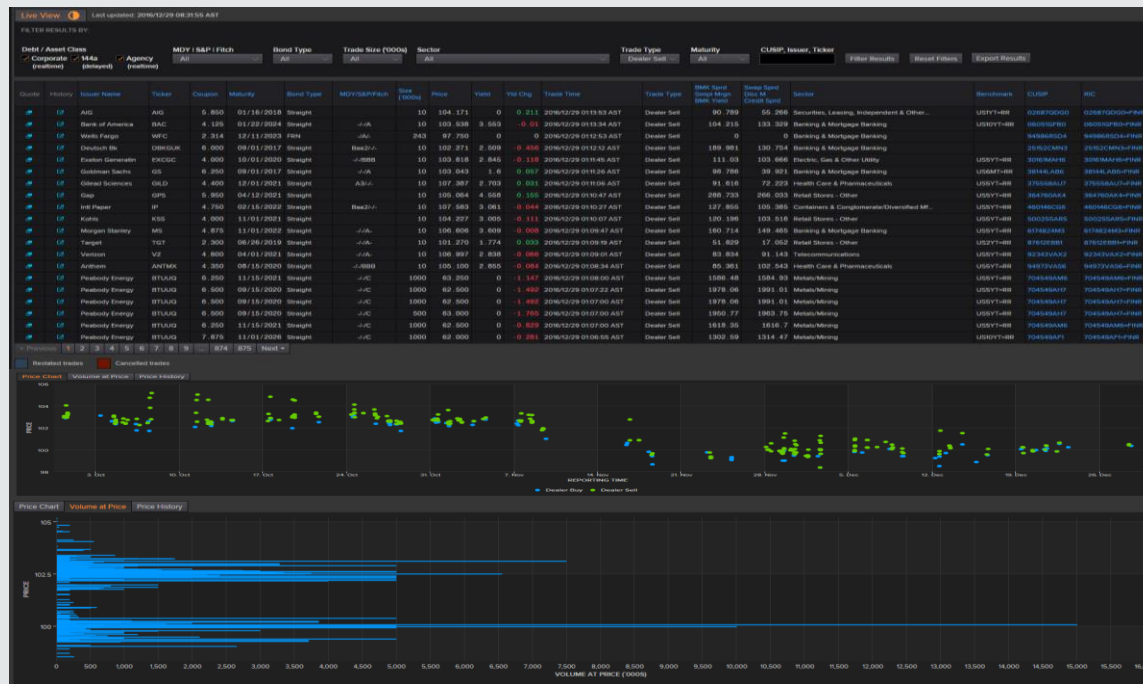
Live View Last updated: 2016/12/29 08:31:55 AST

FILTER RESULTS BY:

Debt / Asset Class
Corporate (realtime) 144a (delayed) Agency (realtime)

MDY | S&P | Fitch
All

Bond Type
All

Trade Size ('000s)
All

Sector
All

Trade Type
Dealer Sell

Maturity
All

CUSIP, Issuer, Ticker

Filter Results Reset Filters Export Results

| Quote | History | Issuer Name | Ticker | Coupon | Maturity | Bond Type | MDY/S&P/Fitch | Size ('000s) | Price | Yield | Yld Chg | Trade Time | Trade Type | BMK Sprd Swap Mrgn BMK Yield | Swap Sprd Disc M Credit Sprd | Sector | Benchmark | CUSIP | RIC |
|---|---|---|---|---|---|---|---|---|---|---|---|---|---|---|---|---|---|---|---|
| | | AIG | AIG | 5.850 | 01/16/2018 | Straight | | 10 | 104.171 | 0 | 0.211 | 2016/12/29 01:13:53 AST | Dealer Sell | 90.789 | 55.266 | Securities, Leasing, Independent & Other... | US1YT=RR | 026874DG0 | 026874DG0=FINR |
| | | Bank of America | BAC | 4.125 | 01/22/2024 | Straight | -/-/A | 10 | 103.538 | 3.553 | -0.01 | 2016/12/29 01:13:34 AST | Dealer Sell | 104.215 | 133.329 | Banking & Mortgage Banking | US10YT=RR | 06051GFB0 | 06051GFB0=FINR |
| | | Wells Fargo | WFC | 2.314 | 12/11/2023 | FRN | -/A/- | 243 | 97.750 | 0 | 0 | 2016/12/29 01:12:53 AST | Dealer Sell | 0 | 0 | Banking & Mortgage Banking | | 94988J5D4 | 94988J5D4=FINR |
| | | Deutsch Bk | DBKGUK | 6.000 | 09/01/2017 | Straight | Baa2/-/- | 10 | 102.271 | 2.509 | -0.456 | 2016/12/29 01:12:12 AST | Dealer Sell | 189.981 | 130.754 | Banking & Mortgage Banking | | 25152CMN3 | 25152CMN3=FINR |
| | | Exelon Generatn | EXCGC | 4.000 | 10/01/2020 | Straight | -/-/BBB | 10 | 103.818 | 2.845 | -0.118 | 2016/12/29 01:11:45 AST | Dealer Sell | 111.03 | 103.666 | Electric, Gas & Other Utility | US5YT=RR | 30161MAH6 | 30161MAH6=FINR |
| | | Goldman Sachs | GS | 6.250 | 09/01/2017 | Straight | -/-/A | 10 | 103.043 | 1.6 | 0.087 | 2016/12/29 01:11:26 AST | Dealer Sell | 98.786 | 39.921 | Banking & Mortgage Banking | US6MT=RR | 38141LAB6 | 38141LAB6=FINR |
| | | Gilead Sciences | GILD | 4.400 | 12/01/2021 | Straight | A3/-/- | 10 | 107.387 | 2.703 | 0.031 | 2016/12/29 01:11:06 AST | Dealer Sell | 91.616 | 72.223 | Health Care & Pharmaceuticals | US5YT=RR | 375558AU7 | 375558AU7=FINR |
| | | Gap | GPS | 5.950 | 04/12/2021 | Straight | | 10 | 105.064 | 4.558 | 0.155 | 2016/12/29 01:10:47 AST | Dealer Sell | 208.733 | 266.033 | Retail Stores - Other | US5YT=RR | 364760AK4 | 364760AK4=FINR |
| | | Intl Paper | IP | 4.750 | 02/15/2022 | Straight | Baa2/-/- | 10 | 107.583 | 3.061 | -0.044 | 2016/12/29 01:10:27 AST | Dealer Sell | 127.855 | 105.385 | Containers & Conglomerate/Diversified Mf... | US5YT=RR | 460146CG6 | 460146CG6=FINR |
| | | Kohls | KSS | 4.000 | 11/01/2021 | Straight | | 10 | 104.227 | 3.005 | -0.111 | 2016/12/29 01:10:07 AST | Dealer Sell | 120.198 | 103.516 | Retail Stores - Other | US5YT=RR | 500255AR5 | 500255AR5=FINR |
| | | Morgan Stanley | MS | 4.875 | 11/01/2022 | Straight | -/-/A- | 10 | 106.808 | 3.609 | -0.008 | 2016/12/29 01:09:47 AST | Dealer Sell | 160.714 | 149.465 | Banking & Mortgage Banking | US5YT=RR | 6174824M3 | 6174824M3=FINR |
| | | Target | TGT | 2.300 | 06/26/2019 | Straight | -/-/A- | 10 | 101.270 | 1.774 | 0.033 | 2016/12/29 01:09:19 AST | Dealer Sell | 51.829 | 17.052 | Retail Stores - Other | US2YT=RR | 87612EBB1 | 87612EBB1=FINR |
| | | Verizon | VZ | 4.600 | 04/01/2021 | Straight | -/-/A- | 10 | 106.997 | 2.838 | -0.086 | 2016/12/29 01:09:01 AST | Dealer Sell | 83.834 | 91.143 | Telecommunications | US5YT=RR | 92343VAX2 | 92343VAX2=FINR |
| | | Anthem | ANTMX | 4.350 | 08/15/2020 | Straight | -/-/BBB | 10 | 105.100 | 2.855 | -0.084 | 2016/12/29 01:08:34 AST | Dealer Sell | 85.361 | 102.543 | Health Care & Pharmaceuticals | US5YT=RR | 94973VAS6 | 94973VAS6=FINR |
| | | Peabody Energy | BTUUQ | 6.250 | 11/15/2021 | Straight | -/-/C | 1000 | 63.250 | 0 | -1.147 | 2016/12/29 01:08:00 AST | Dealer Sell | 1586.48 | 1584.93 | Metals/Mining | US5YT=RR | 704549AM6 | 704549AM6=FINR |
| | | Peabody Energy | BTUUQ | 6.500 | 09/15/2020 | Straight | -/-/C | 1000 | 62.500 | 0 | -1.492 | 2016/12/29 01:07:22 AST | Dealer Sell | 1978.06 | 1991.01 | Metals/Mining | US5YT=RR | 704549AH7 | 704549AH7=FINR |
| | | Peabody Energy | BTUUQ | 6.500 | 09/15/2020 | Straight | -/-/C | 1000 | 62.500 | 0 | -1.492 | 2016/12/29 01:07:00 AST | Dealer Sell | 1978.06 | 1991.01 | Metals/Mining | US5YT=RR | 704549AH7 | 704549AH7=FINR |
| | | Peabody Energy | BTUUQ | 6.500 | 09/15/2020 | Straight | -/-/C | 500 | 63.000 | 0 | -1.765 | 2016/12/29 01:07:00 AST | Dealer Sell | 1950.77 | 1963.75 | Metals/Mining | US5YT=RR | 704549AH7 | 704549AH7=FINR |
| | | Peabody Energy | BTUUQ | 6.250 | 11/15/2021 | Straight | -/-/C | 1000 | 62.500 | 0 | -0.829 | 2016/12/29 01:07:00 AST | Dealer Sell | 1618.35 | 1616.7 | Metals/Mining | US5YT=RR | 704549AM6 | 704549AM6=FINR |
| | | Peabody Energy | BTUUQ | 7.875 | 11/01/2026 | Straight | -/-/C | 1000 | 62.000 | 0 | -0.281 | 2016/12/29 01:06:55 AST | Dealer Sell | 1302.59 | 1314.47 | Metals/Mining | US10YT=RR | 704549AF1 | 704549AF1=FINR |

< Previous 1 2 3 4 5 6 7 8 9 ... 874 875 Next >

Restated trades Cancelled trades

Price Chart Volume at Price Price History

104
102
100
98
PRICE
3. Oct 10. Oct 17. Oct 24. Oct 31. Oct 7. Nov 14. Nov 21. Nov 28. Nov 5. Dec 12. Dec 19. Dec 26.
REPORTING TIME
Dealer Buy Dealer Sell

Price Chart Volume at Price Price History

105
102.5
100
PRICE
0 500 1,000 1,500 2,000 2,500 3,000 3,500 4,000 4,500 5,000 5,500 6,000 6,500 7,000 7,500 8,000 8,500 9,000 9,500 10,000 10,500 11,000 11,500 12,000 12,500 13,000 13,500 14,000 14,500 15,000 15,500 16,
VOLUME AT PRICE ('000S)